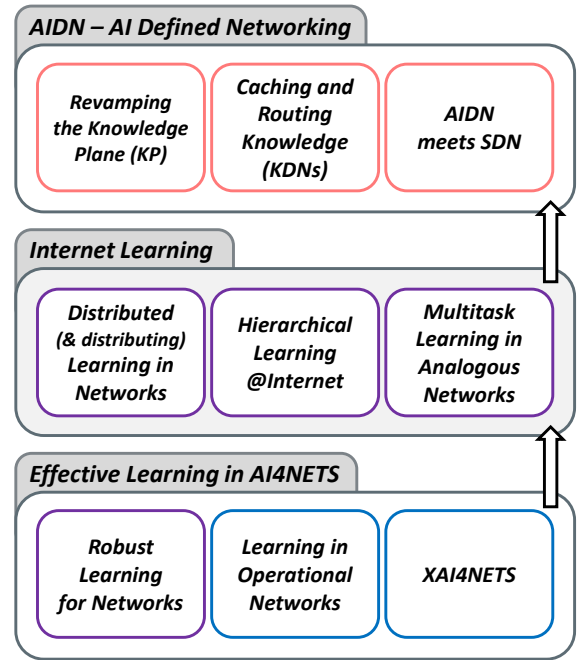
AIDN – AI Defined Networking

Revamping the Knowledge Plane (KP)

Caching and Routing Knowledge (KDNs)

AIDN meets SDN

Internet Learning

Distributed (& distributing) Learning in Networks

Hierarchical Learning @Internet

Multitask Learning in Analogous Networks

Effective Learning in AI4NETS

Robust Learning for Networks

Learning in Operational Networks

XAI4NETS